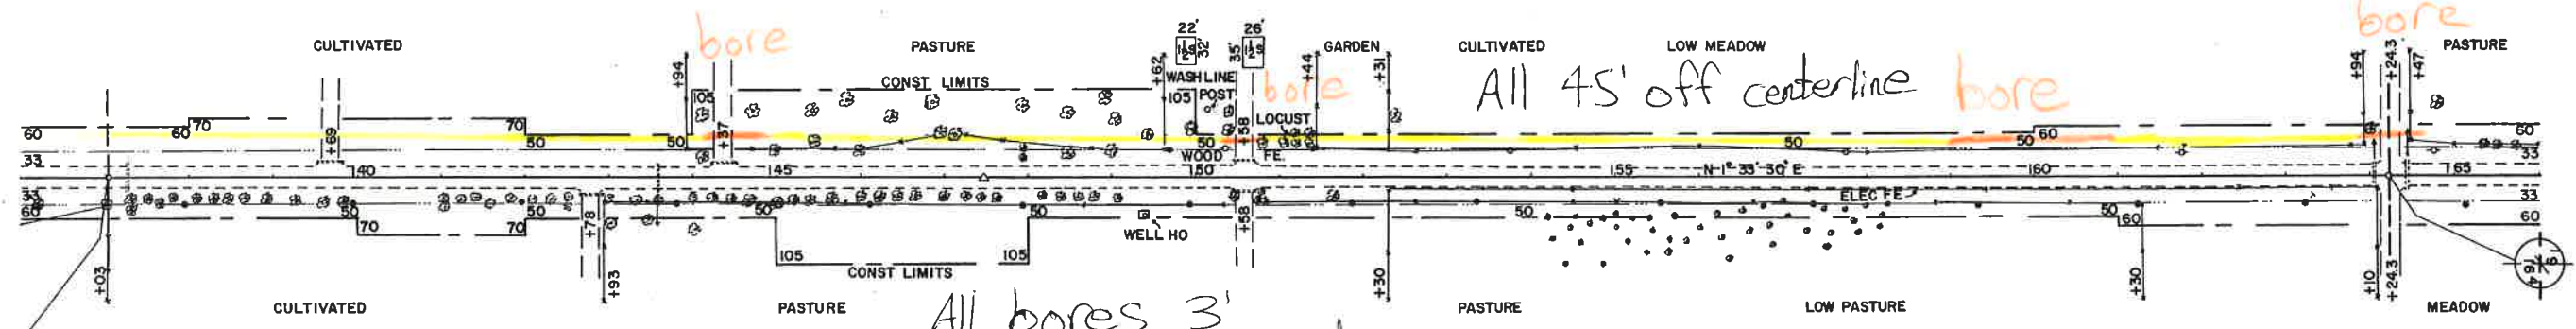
CULTIVATED
bore
PASTURE
22'
26'
GARDEN
CULTIVATED
LOW MEADOW
bore
PASTURE
+94
CONST LIMITS
+62
32'
35'
+44
+31
All 45' off centerline
bore
+94
+243
+47
WASHLINE
105
105
POST
bore
60
60
70
70
LOCUST
60
60
50
50
+37
+69
50
58
50
50
33
WOOD
FE.
33
140
145
150
155
N-1°-33'-30" E
160
165
ELEC FE
33
33
60
50
50
50
50
50
50
160
60
70
70
+78
105
WELL HO
+58
105
CONST LIMITS
+03
+93
+30
+30
+10
+243
164
CULTIVATED
PASTURE
All bores 3'
PASTURE
LOW PASTURE
MEADOW